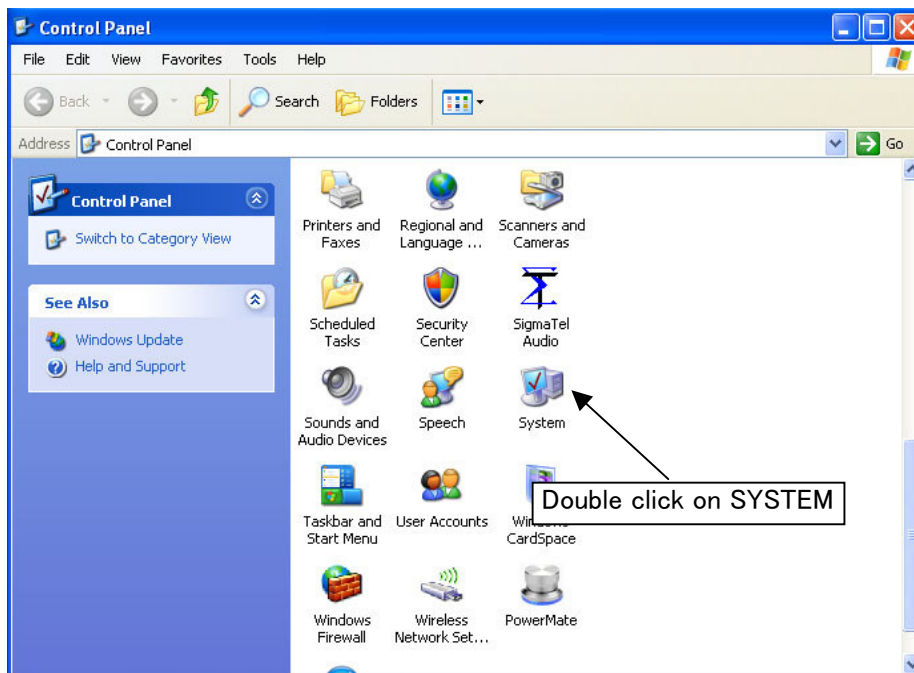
Control Panel

File Edit View Favorites Tools Help

Back Search Folders

Address Control Panel Go

Control Panel

Switch to Category View

See Also

Windows Update

Help and Support

Printers and Faxes

Regional and Language ...

Scanners and Cameras

Scheduled Tasks

Security Center

SigmaTel Audio

Sounds and Audio Devices

Speech

System

Taskbar and Start Menu

User Accounts

Wind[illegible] CardSpace

Double click on SYSTEM

Windows Firewall

Wireless Network Set...

PowerMate